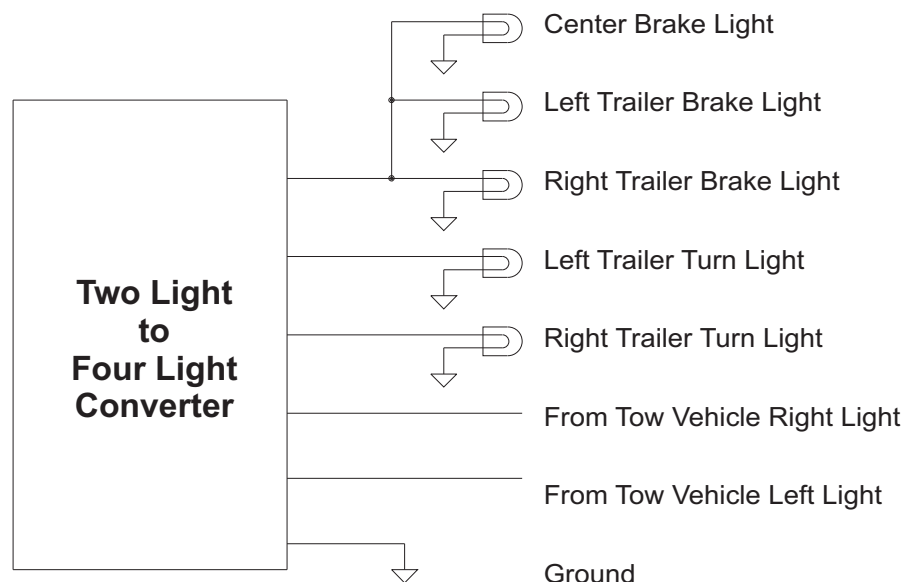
Two Light
to
Four Light
Converter

Center Brake Light

Left Trailer Brake Light

Right Trailer Brake Light

Left Trailer Turn Light

Right Trailer Turn Light

From Tow Vehicle Right Light

From Tow Vehicle Left Light

Ground